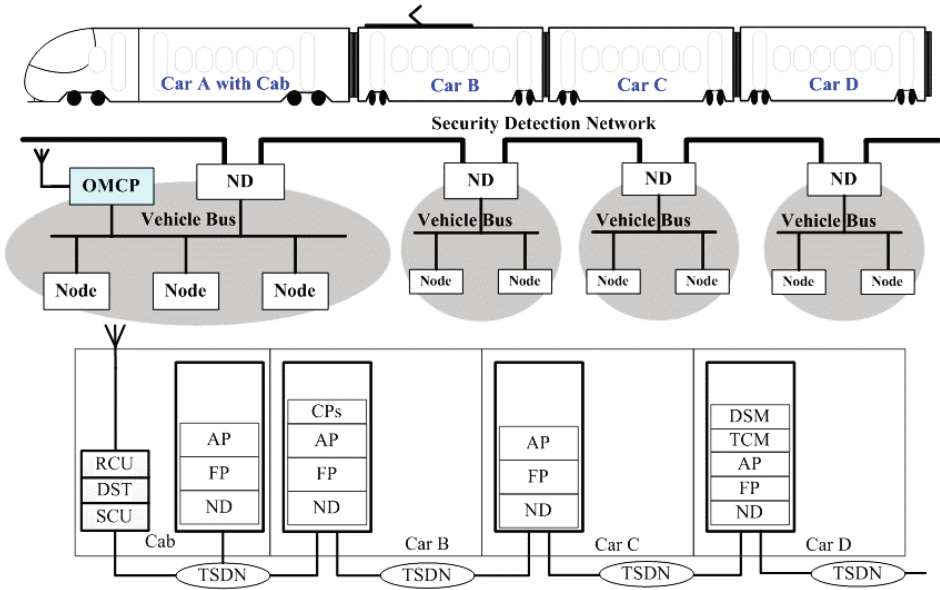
Car A with Cab
Car B
Car C
Car D

Security Detection Network

OMCP
ND
Vehicle Bus
Node
Node
Node

ND
Vehicle Bus
Node
Node

ND
Vehicle Bus
Node
Node

ND
Vehicle Bus
Node
Node

RCU
DST
SCU
Cab

AP
FP
ND

CPs
AP
FP
ND
Car B

AP
FP
ND
Car C

DSM
TCM
AP
FP
ND
Car D

TSDN
TSDN
TSDN
TSDN